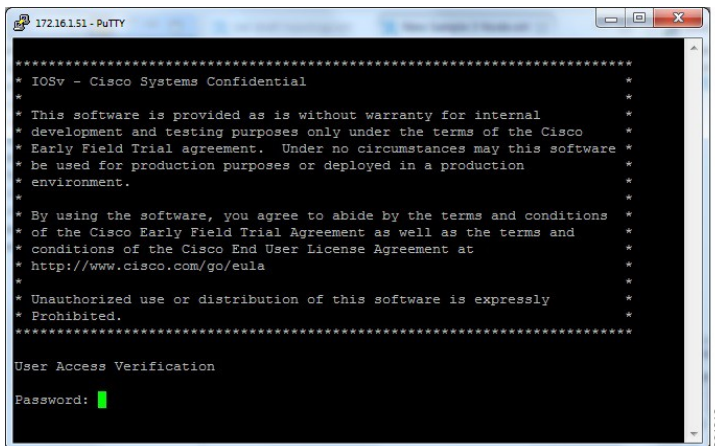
172.16.1.51 - PuTTY

**************************************************************************
* IOSv - Cisco Systems Confidential *
*
* This software is provided as is without warranty for internal *
* development and testing purposes only under the terms of the Cisco *
* Early Field Trial agreement. Under no circumstances may this software *
* be used for production purposes or deployed in a production *
* environment. *
*
* By using the software, you agree to abide by the terms and conditions *
* of the Cisco Early Field Trial Agreement as well as the terms and *
* conditions of the Cisco End User License Agreement at *
* http://www.cisco.com/go/eula *
*
* Unauthorized use or distribution of this software is expressly *
* Prohibited. *
**************************************************************************

User Access Verification

Password: